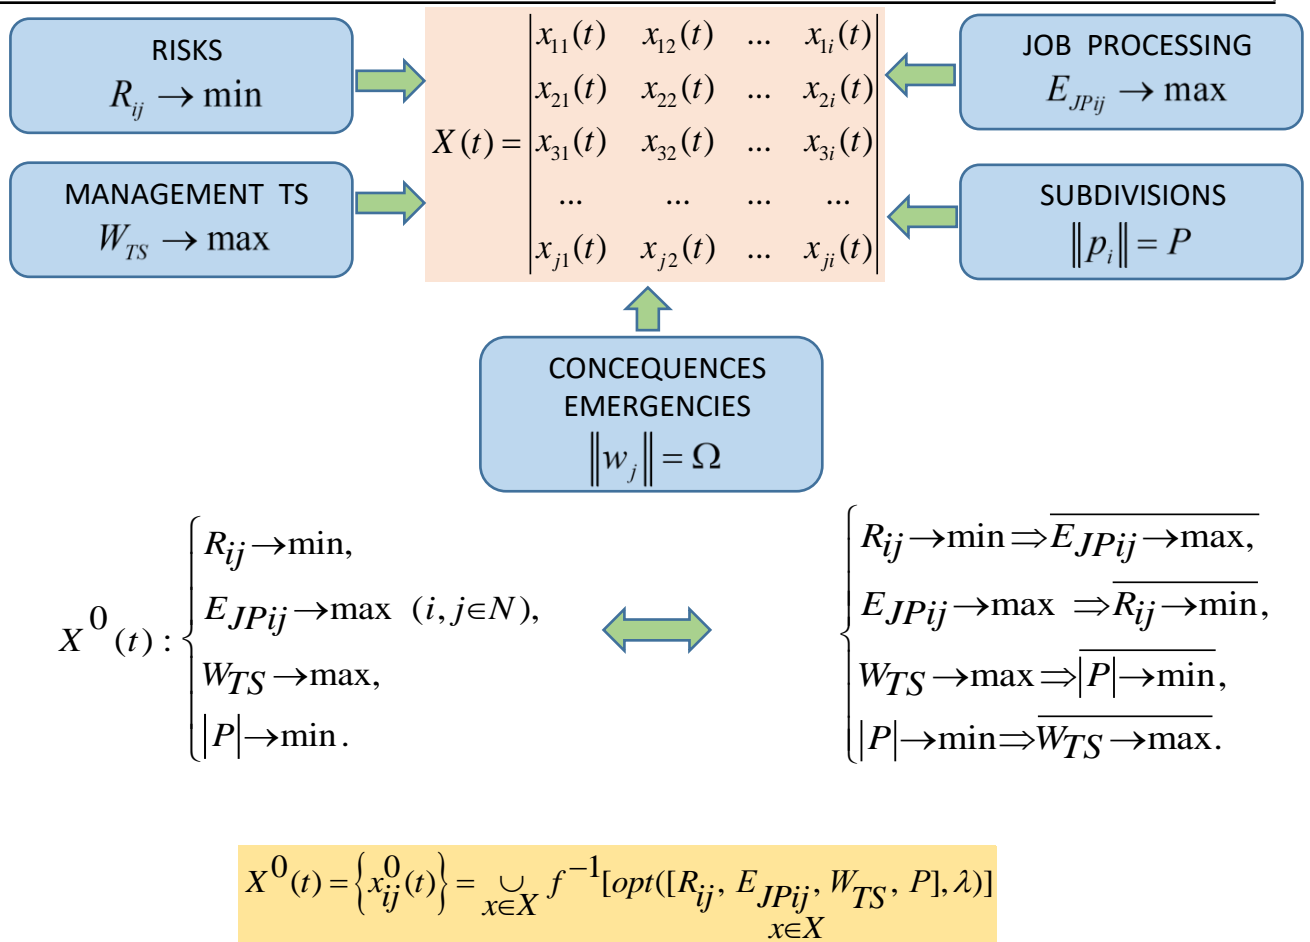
RISKS
$R_{ij} \to \min$

MANAGEMENT TS
$W_{TS} \to \max$

$X(t) = \begin{vmatrix} x_{11}(t) & x_{12}(t) & \dots & x_{1i}(t) \\ x_{21}(t) & x_{22}(t) & \dots & x_{2i}(t) \\ x_{31}(t) & x_{32}(t) & \dots & x_{3i}(t) \\ \dots & \dots & \dots & \dots \\ x_{j1}(t) & x_{j2}(t) & \dots & x_{ji}(t) \end{vmatrix}$

JOB PROCESSING
$E_{JPij} \to \max$

SUBDIVISIONS
$\|p_i\| = P$

CONCEQUENCES
EMERGENCIES
$\|w_j\| = \Omega$

$X^0(t): \begin{cases} R_{ij} \to \min, \\ E_{JPij} \to \max \quad (i, j \in N), \\ W_{TS} \to \max, \\ |P| \to \min. \end{cases}$

$\begin{cases} R_{ij} \to \min \Rightarrow \overline{E_{JPij} \to \max}, \\ E_{JPij} \to \max \Rightarrow \overline{R_{ij} \to \min}, \\ W_{TS} \to \max \Rightarrow \overline{|P| \to \min}, \\ |P| \to \min \Rightarrow \overline{W_{TS} \to \max}. \end{cases}$

$X^0(t) = \left\{x_{ij}^0(t)\right\} = \bigcup_{x \in X} f^{-1}[\underset{x \in X}{opt}([R_{ij}, E_{JPij}, W_{TS}, P], \lambda)]$